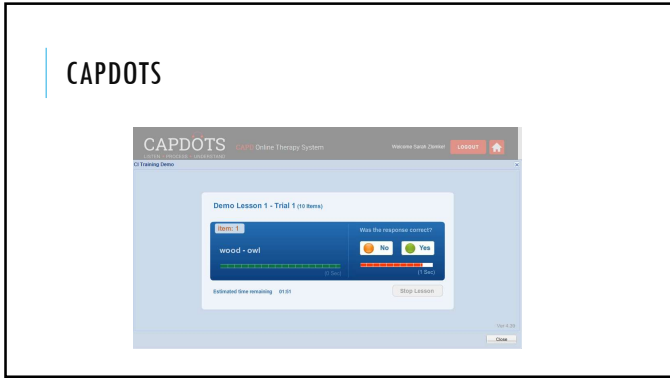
CAPDOTS

CAPDOTS
LISTEN | PROCESS | UNDERSTAND
CAPD Online Therapy System
Welcome Sarah Zienkiel
LOGOUT

CI Training Demo

Demo Lesson 1 - Trial 1 (10 items)

Item: 1

wood - owl

(0 Sec)

Was the response correct?

No

Yes

(1 Sec)

Estimated time remaining 01:01

Stop Lesson

Ver 4.30

Close